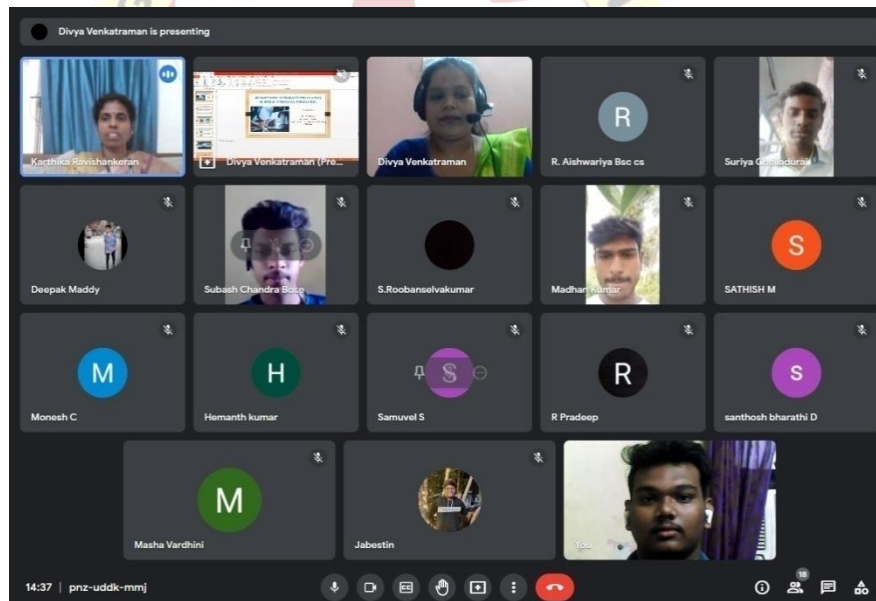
Divya Venkatraman is presenting

Karthika Ravishankaran

Divya Venkatraman (Pre...

Divya Venkatraman

R

R. Aishwariya Bsc cs

Suriya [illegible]

Deepak Maddy

Subash Chandra Bose

S.Roobanselvakumar

Madhan Kumar

S

SATHISH M

M

Monesh C

H

Hemanth kumar

S

Samuvel S

R

R Pradeep

S

santhosh bharathi D

M

Masha Vardhini

Jabestin

You

14:37 | pnz-uddk-mmj

18